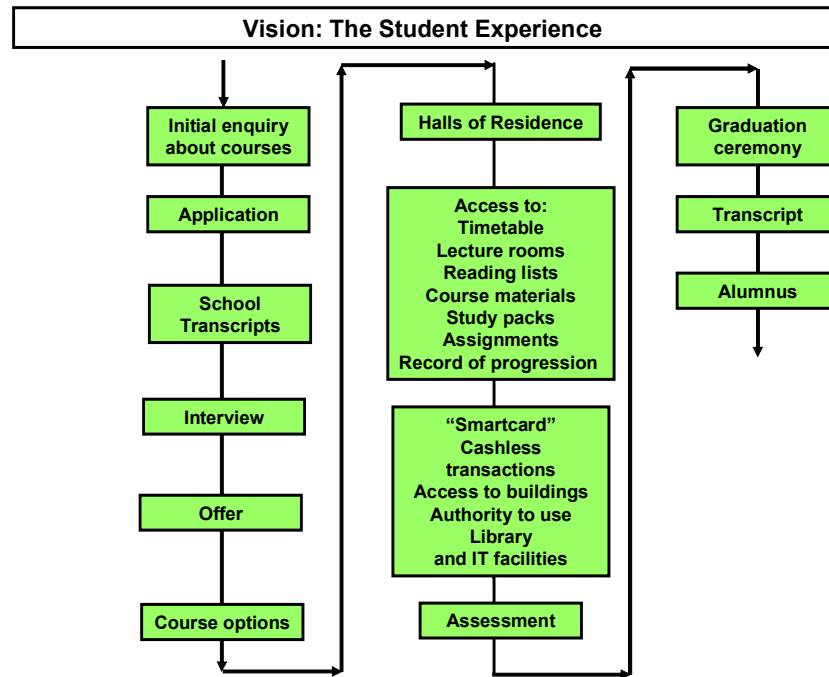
Vision: The Student Experience

Initial enquiry about courses

Application

School Transcripts

Interview

Offer

Course options

Halls of Residence

Access to:
Timetable
Lecture rooms
Reading lists
Course materials
Study packs
Assignments
Record of progression

"Smartcard"
Cashless transactions
Access to buildings
Authority to use Library and IT facilities

Assessment

Graduation ceremony

Transcript

Alumnus